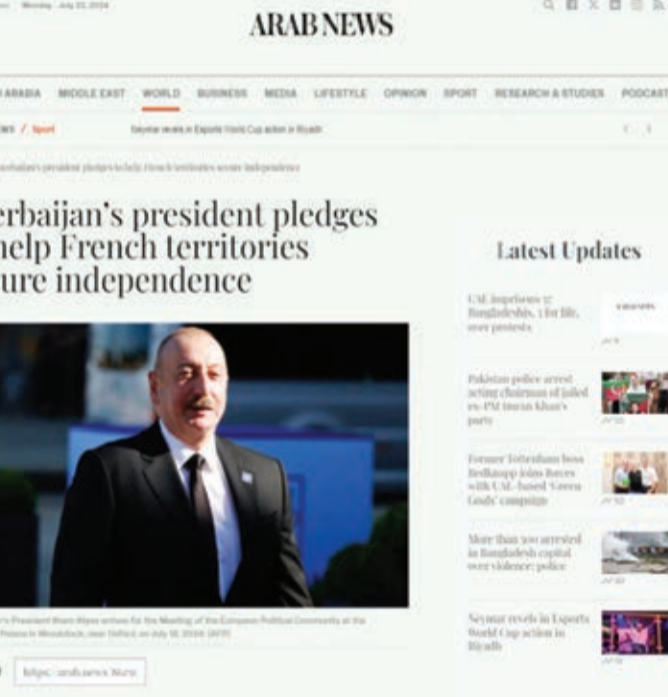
Monday · July 22, 2024

ARAB NEWS

ARABIA MIDDLE EAST WORLD BUSINESS MEDIA LIFESTYLE OPINION SPORT RESEARCH & STUDIES PODCAST

WS / Sport

Seymar revels in Esports World Cup action in Riyadh

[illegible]erbaijan's president pledges to help French territories secure independence

erbaijan's president pledges help French territories ure independence

Latest Updates

UAE imprisons 57 Bangladeshis, 3 for life, over protests

Pakistan police arrest acting chairman of jailed ex-PM Imran Khan's party

Former Tottenham boss Redknapp joins forces with UAE-based 'Green Gods' campaign

More than 500 arrested in Bangladesh capital over violence: police

Seymar revels in Esports World Cup action in Riyadh

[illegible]'s President Ilham Aliyev arrives for the Meeting of the European Political Community at the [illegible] Palace in Woodstock, near Oxford, on July 18, 2024. (AFP)

https://arab.news/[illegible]